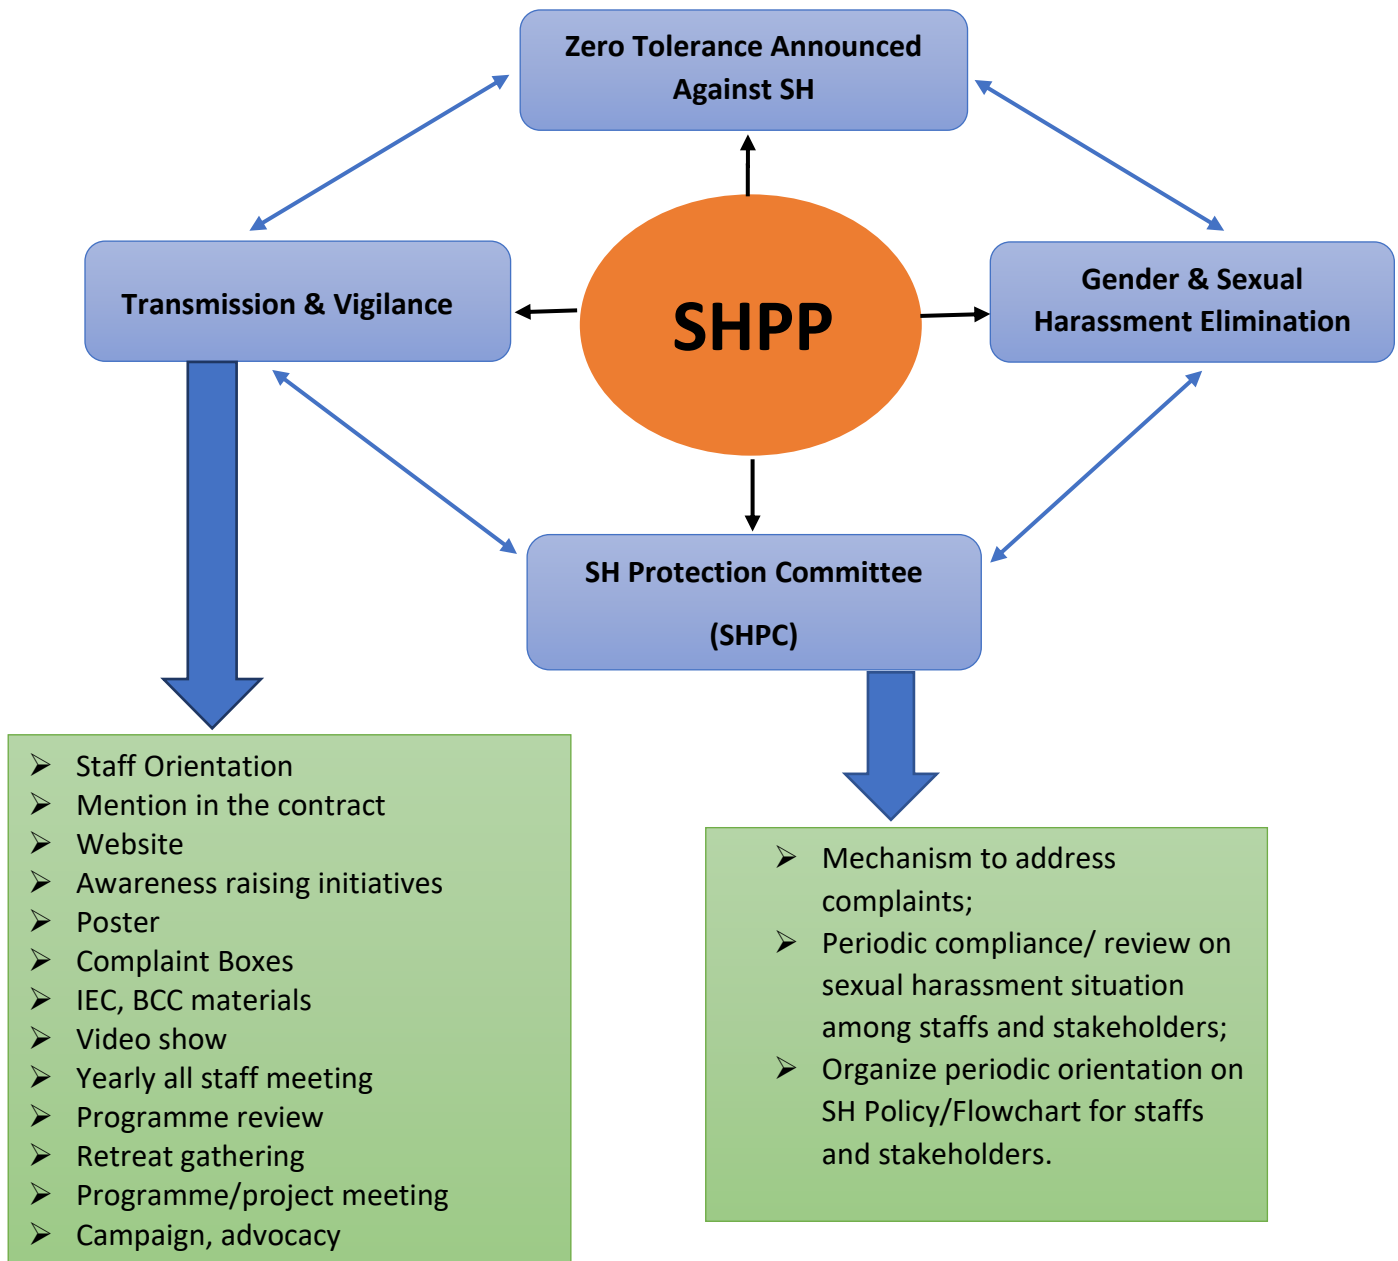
Zero Tolerance Announced Against SH

Transmission & Vigilance

SHPP

Gender & Sexual Harassment Elimination

SH Protection Committee

(SHPC)

- Staff Orientation
- Mention in the contract
- Website
- Awareness raising initiatives
- Poster
- Complaint Boxes
- IEC, BCC materials
- Video show
- Yearly all staff meeting
- Programme review
- Retreat gathering
- Programme/project meeting
- Campaign, advocacy

- Mechanism to address complaints;
- Periodic compliance/ review on sexual harassment situation among staffs and stakeholders;
- Organize periodic orientation on SH Policy/Flowchart for staffs and stakeholders.